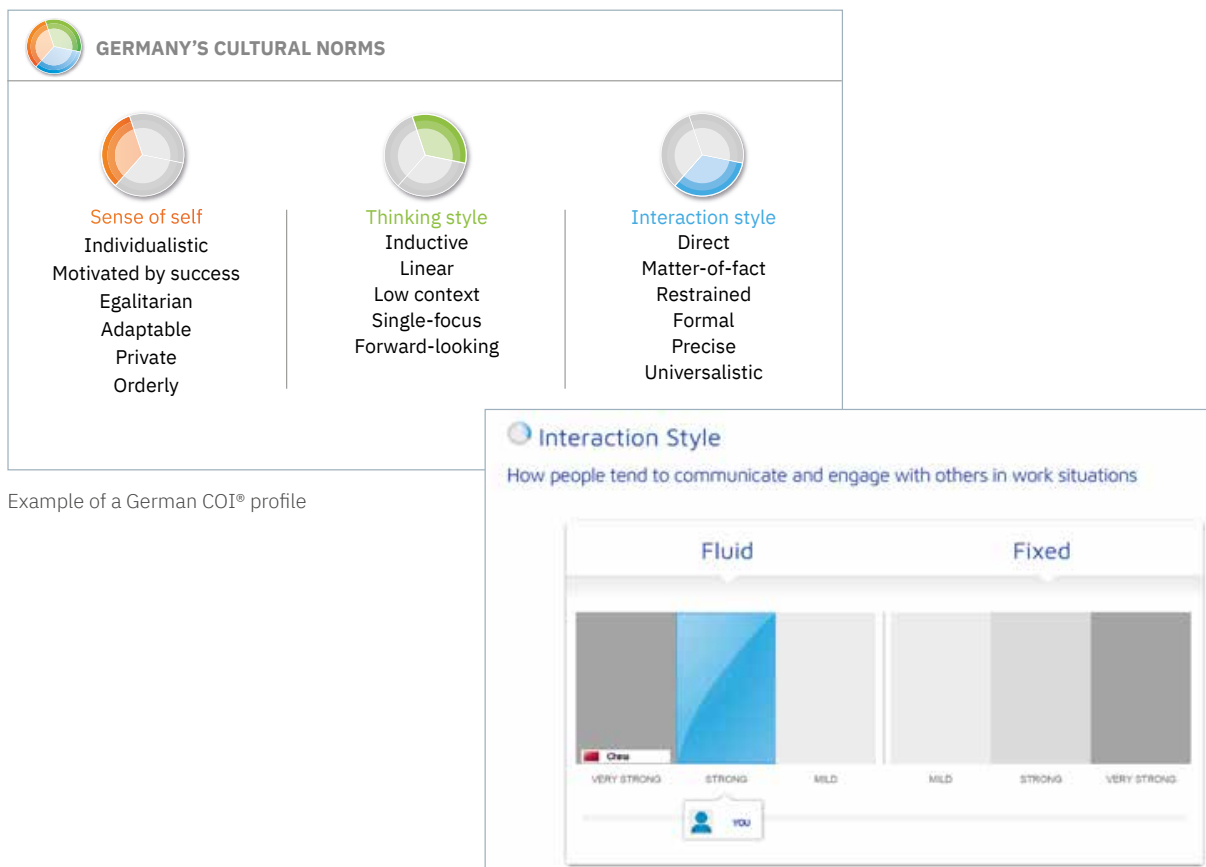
GERMANY'S CULTURAL NORMS

Sense of self
Individualistic
Motivated by success
Egalitarian
Adaptable
Private
Orderly

Thinking style
Inductive
Linear
Low context
Single-focus
Forward-looking

Interaction style
Direct
Matter-of-fact
Restrained
Formal
Precise
Universalistic

Example of a German COI® profile

Interaction Style
How people tend to communicate and engage with others in work situations

Fluid

Fixed

Chn

VERY STRONG STRONG MILD MILD STRONG VERY STRONG

YOU